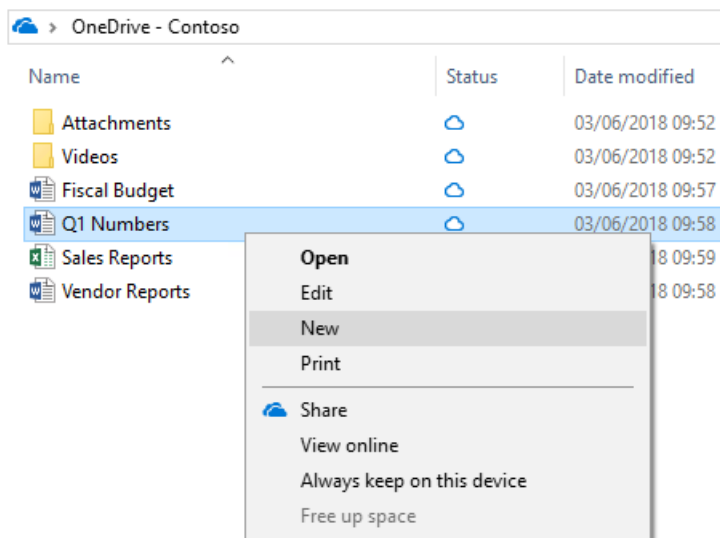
> OneDrive - Contoso

| Name | Status | Date modified |
|---|---|---|
| Attachments | | 03/06/2018 09:52 |
| Videos | | 03/06/2018 09:52 |
| Fiscal Budget | | 03/06/2018 09:57 |
| Q1 Numbers | | 03/06/2018 09:58 |
| Sales Reports | | 18 09:59 |
| Vendor Reports | | 18 09:58 |

Open
Edit
New
Print
Share
View online
Always keep on this device
Free up space